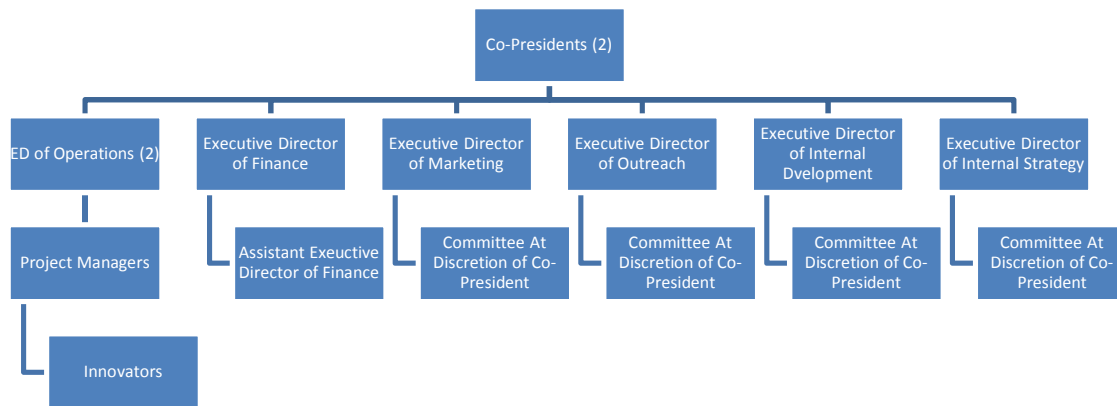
Co-Presidents (2)

ED of Operations (2)

Project Managers

Innovators

Executive Director of Finance

Assistant Exeuctive Director of Finance

Executive Director of Marketing

Committee At Discretion of Co-President

Executive Director of Outreach

Committee At Discretion of Co-President

Executive Director of Internal Dvelopment

Committee At Discretion of Co-President

Executive Director of Internal Strategy

Committee At Discretion of Co-President